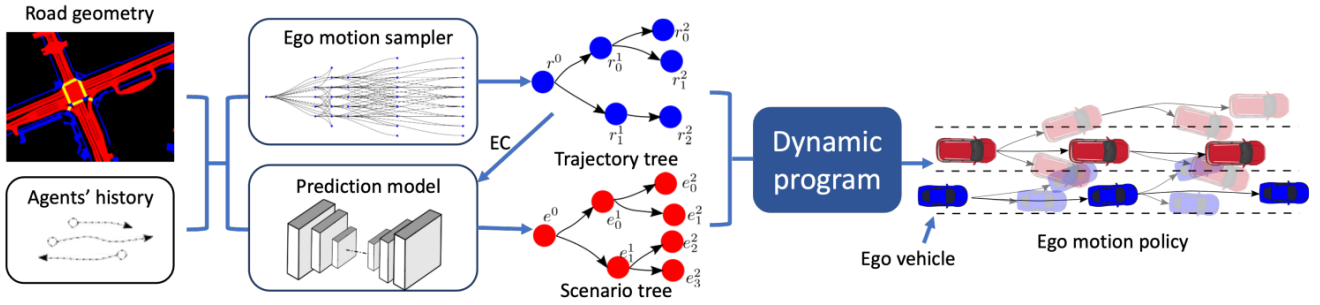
Road geometry

Agents' history

Ego motion sampler

Prediction model

EC

$r^0$ $r_0^1$ $r_1^1$ $r_0^2$ $r_1^2$ $r_2^2$

Trajectory tree

$e^0$ $e_0^1$ $e_1^1$ $e_0^2$ $e_1^2$ $e_2^2$ $e_3^2$

Scenario tree

Dynamic program

Ego vehicle

Ego motion policy